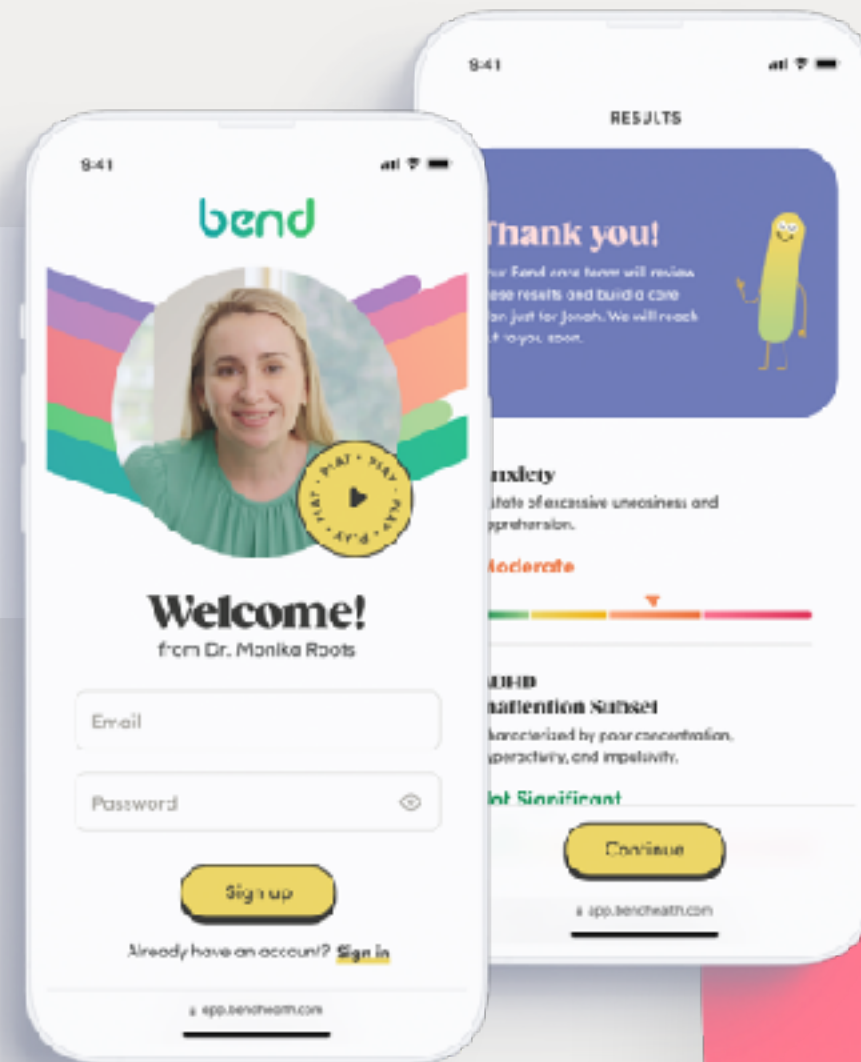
9:41

bend

PLAY · PLAY · PLAY · PLAY

Welcome!
from Dr. Monika Roots

Email

Password

Sign up

Already have an account? Sign in

app.bendhealth.com

9:41

RESULTS

Thank you!
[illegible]ur Bend care team will review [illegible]ese results and build a care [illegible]an just for Jonah. We will reach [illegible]t to you soon.

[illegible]nxiety
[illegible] state of excessive uneasiness and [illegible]pprehension.

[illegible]Moderate

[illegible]DHD
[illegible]nattention Subset
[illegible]haracterized by poor concentration, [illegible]yperactivity, and impulsivity.

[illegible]ot Significant

Continue

app.bendhealth.com